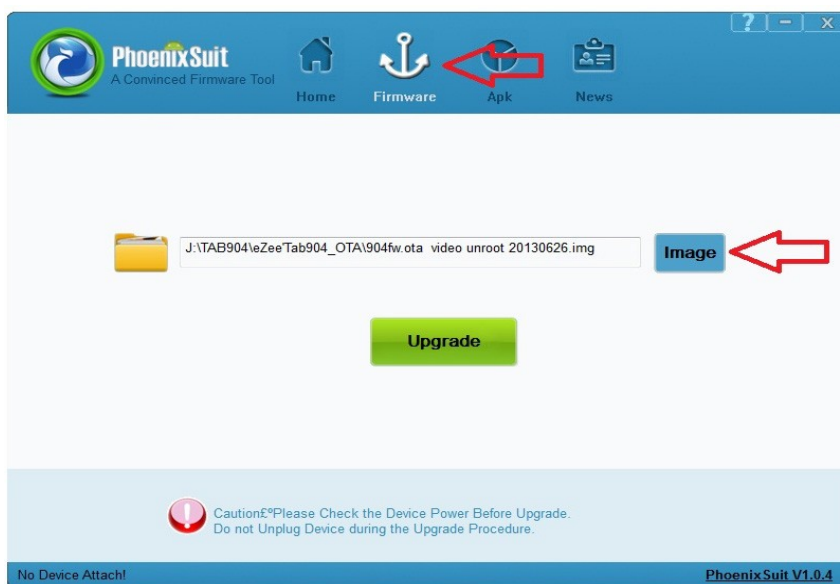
? – X

PhoenixSuit
A Convinced Firmware Tool

Home Firmware Apk News

J:\TAB904\eZeeTab904_OTA\904fw.ota video unroot 20130626.img

Image

Upgrade

Caution£ºPlease Check the Device Power Before Upgrade.
Do not Unplug Device during the Upgrade Procedure.

No Device Attach!

PhoenixSuit V1.0.4